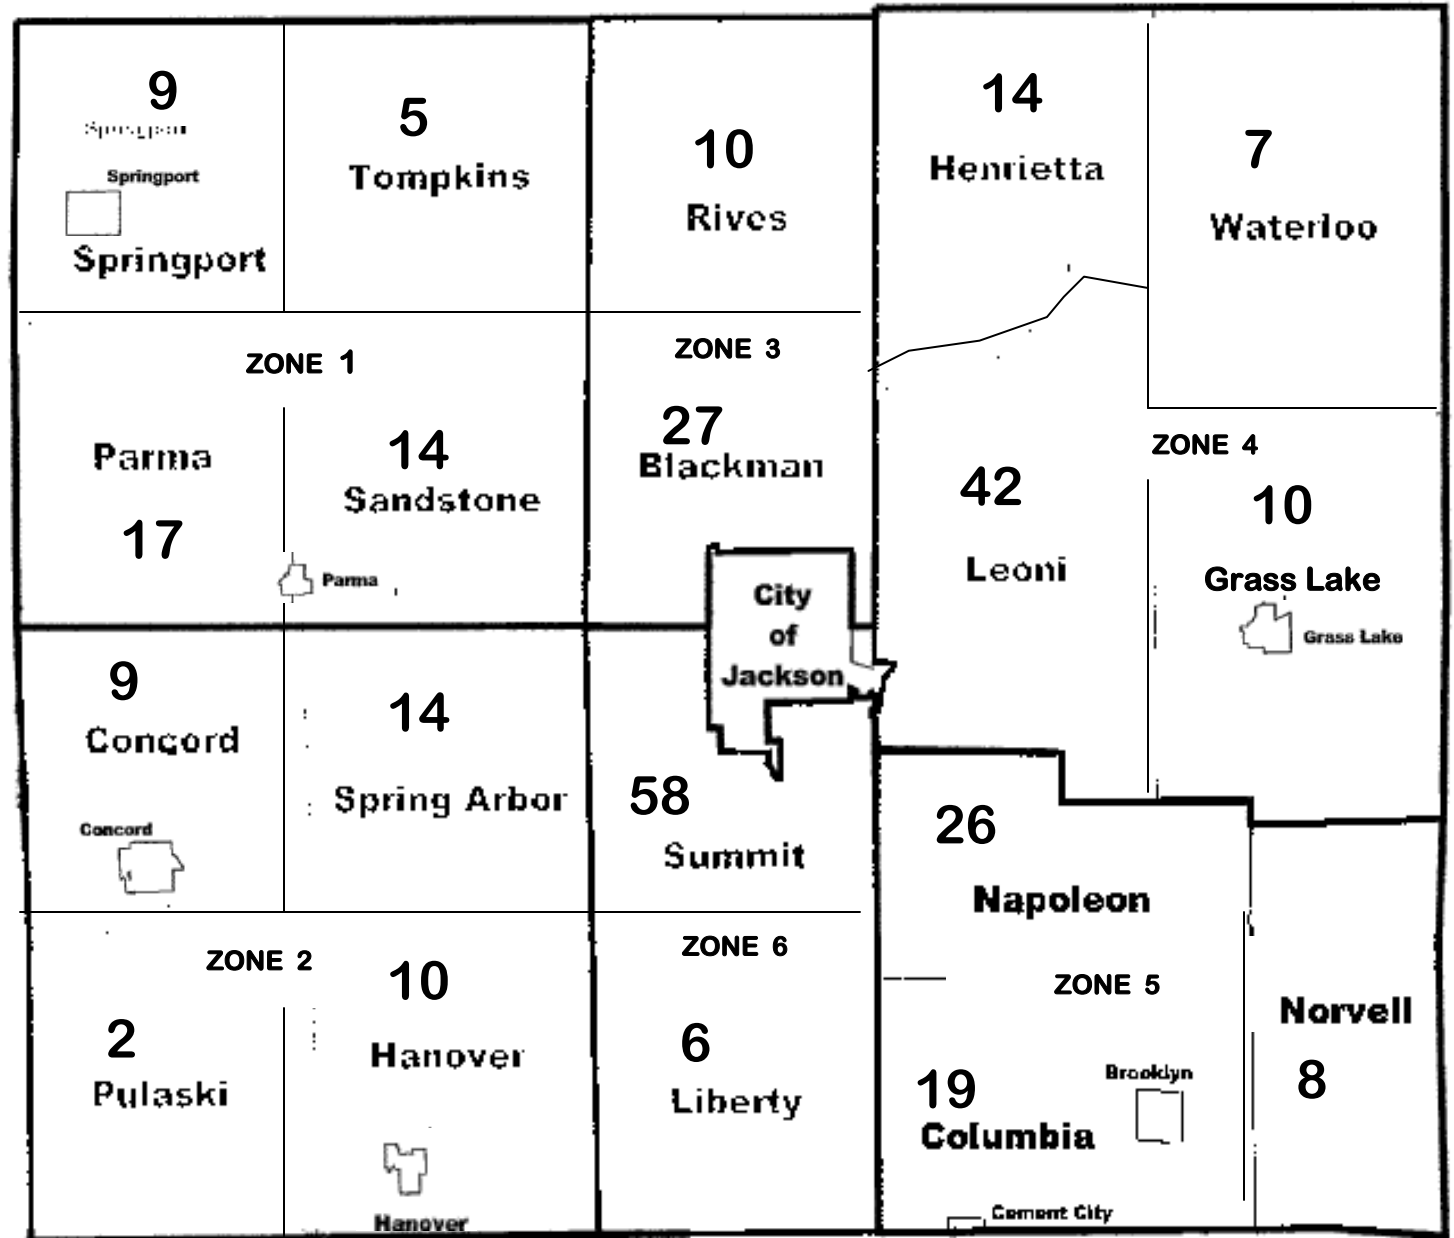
9
Springport
Springport
Springport

5
Tompkins

10
Rives

14
Henrietta

7
Waterloo

ZONE 1

Parma
17

14
Sandstone
Parma

ZONE 3
27
Blackman

ZONE 4
42
Leoni

10
Grass Lake
Grass Lake

City of Jackson

9
Concord
Concord

14
Spring Arbor

58
Summit

26
Napoleon

ZONE 2
2
Pulaski

10
Hanover
Hanover

ZONE 6
6
Liberty

ZONE 5
19
Columbia
Brooklyn
Cement City

Norvell
8